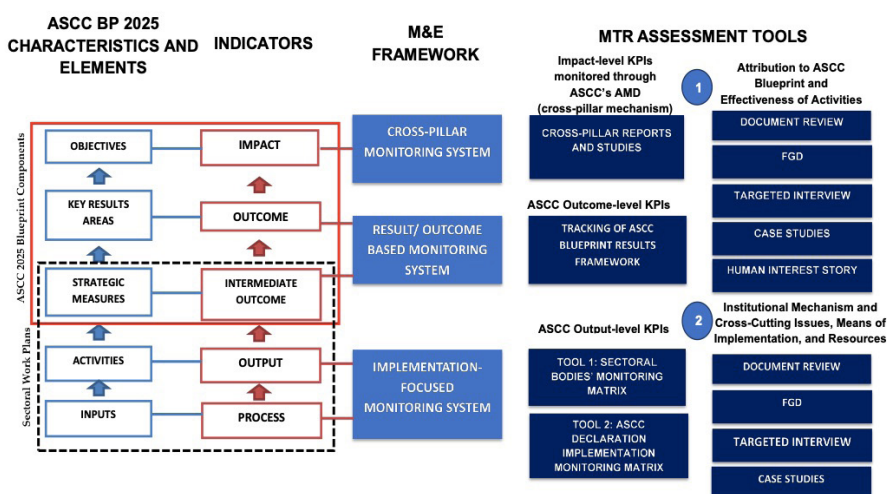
ASCC BP 2025 CHARACTERISTICS AND ELEMENTS

INDICATORS

M&E FRAMEWORK

MTR ASSESSMENT TOOLS

ASCC 2025 Blueprint Components

Sectoral Work Plans

OBJECTIVES

IMPACT

KEY RESULTS AREAS

OUTCOME

STRATEGIC MEASURES

INTERMEDIATE OUTCOME

ACTIVITIES

OUTPUT

INPUTS

PROCESS

CROSS-PILLAR MONITORING SYSTEM

RESULT/ OUTCOME BASED MONITORING SYSTEM

IMPLEMENTATION-FOCUSED MONITORING SYSTEM

Impact-level KPIs monitored through ASCC's AMD (cross-pillar mechanism)

CROSS-PILLAR REPORTS AND STUDIES

ASCC Outcome-level KPIs

TRACKING OF ASCC BLUEPRINT RESULTS FRAMEWORK

ASCC Output-level KPIs

TOOL 1: SECTORAL BODIES' MONITORING MATRIX

TOOL 2: ASCC DECLARATION IMPLEMENTATION MONITORING MATRIX

1

Attribution to ASCC Blueprint and Effectiveness of Activities

DOCUMENT REVIEW

FGD

TARGETED INTERVIEW

CASE STUDIES

HUMAN INTEREST STORY

2

Institutional Mechanism and Cross-Cutting Issues, Means of Implementation, and Resources

DOCUMENT REVIEW

FGD

TARGETED INTERVIEW

CASE STUDIES